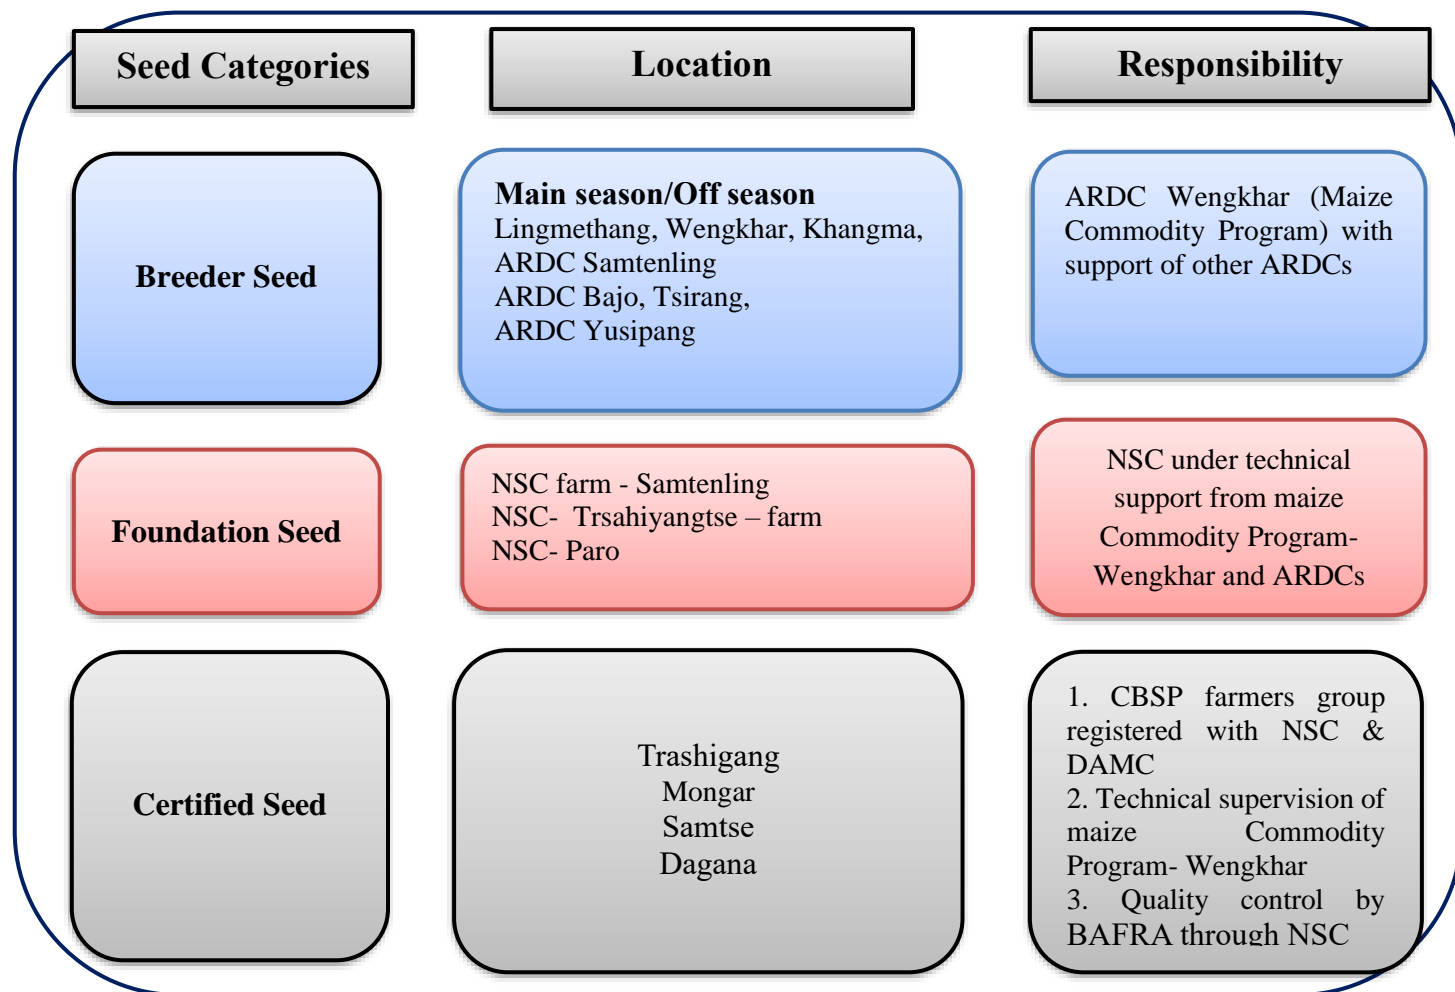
Seed Categories

Location

Responsibility

Breeder Seed

Main season/Off season
Lingmethang, Wengkhar, Khangma, ARDC Samtenling
ARDC Bajo, Tsirang,
ARDC Yusipang

ARDC Wengkhar (Maize Commodity Program) with support of other ARDCs

Foundation Seed

NSC farm - Samtenling
NSC- Trsahiyangtse – farm
NSC- Paro

NSC under technical support from maize Commodity Program-Wengkhar and ARDCs

Certified Seed

Trashigang
Mongar
Samtse
Dagana

1. CBSP farmers group registered with NSC & DAMC
2. Technical supervision of maize Commodity Program- Wengkhar
3. Quality control by BAFRA through NSC